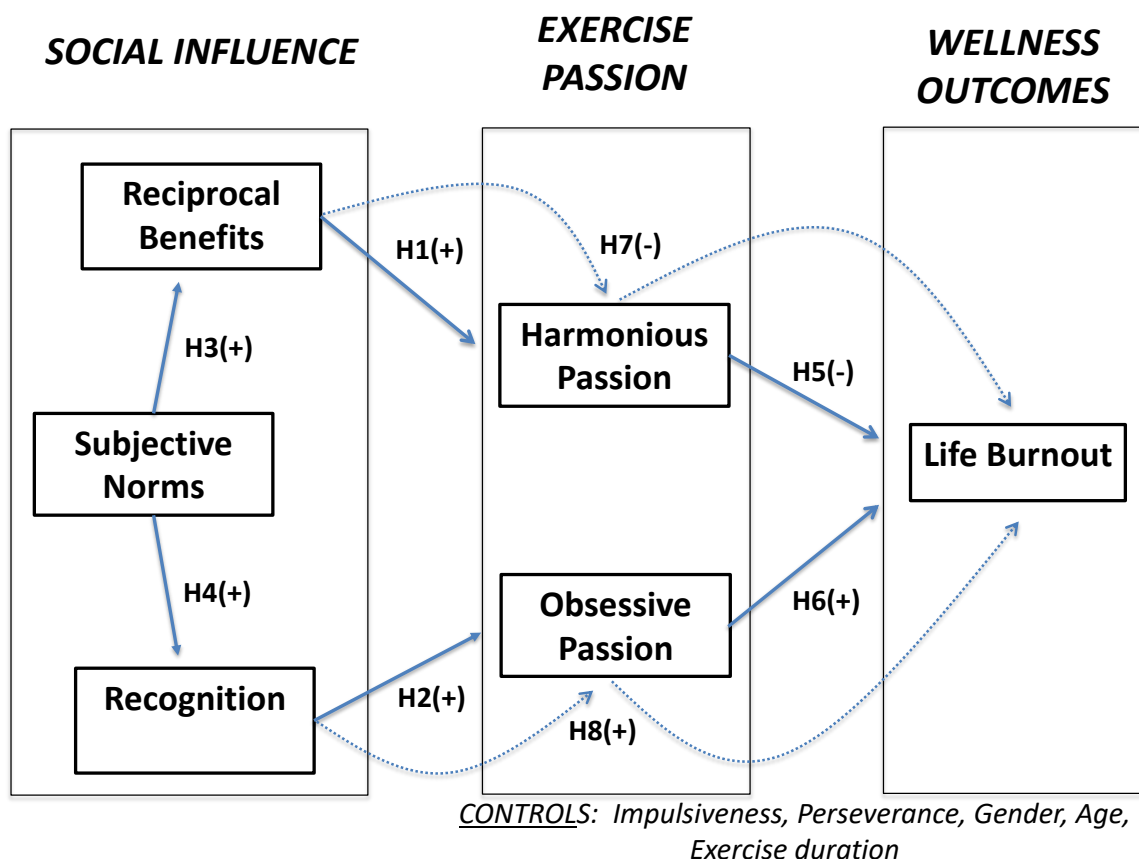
SOCIAL INFLUENCE

EXERCISE PASSION

WELLNESS OUTCOMES

Reciprocal Benefits

H1(+)

H7(-)

H3(+)

Harmonious Passion

H5(-)

Subjective Norms

Life Burnout

H4(+)

Obsessive Passion

H6(+)

Recognition

H2(+)

H8(+)

CONTROLS: Impulsiveness, Perseverance, Gender, Age, Exercise duration